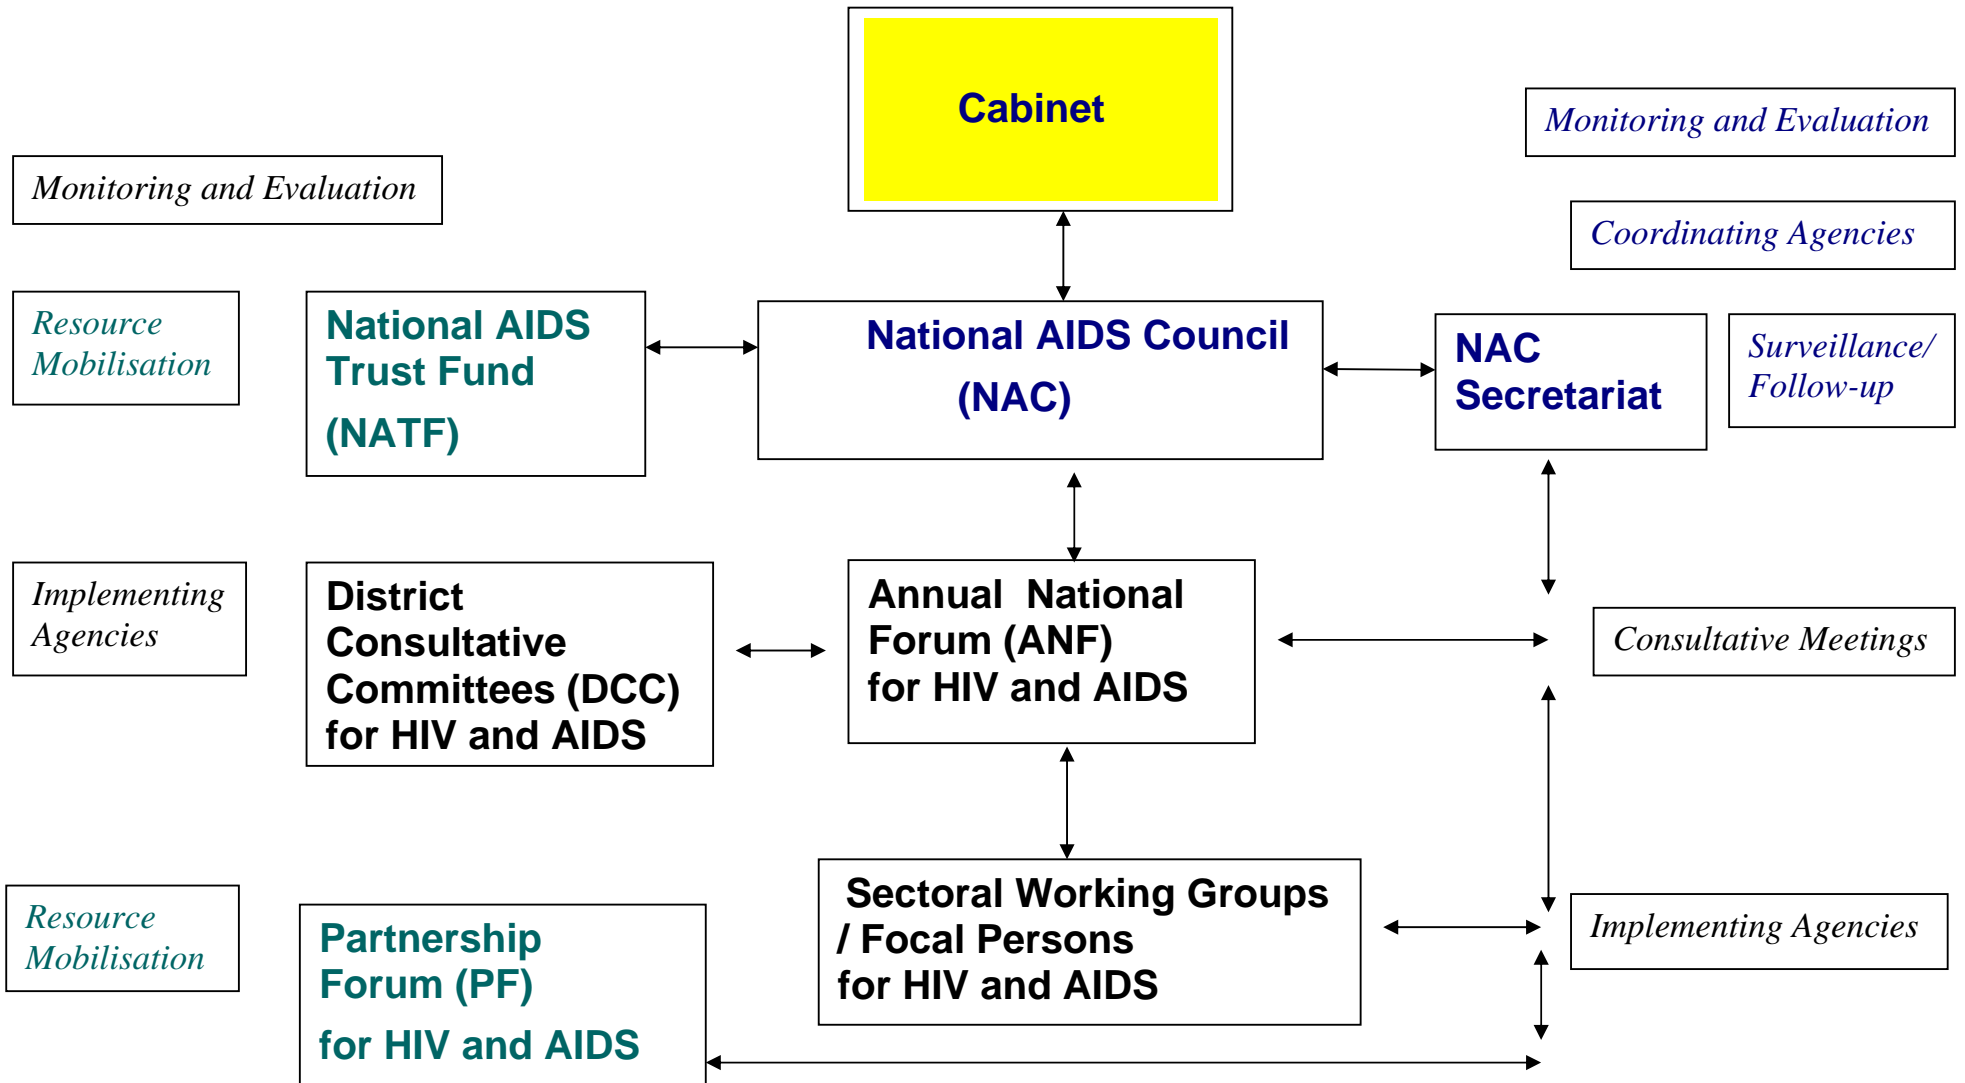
Cabinet

Monitoring and Evaluation

Monitoring and Evaluation

Coordinating Agencies

Resource Mobilisation

National AIDS Trust Fund (NATF)

National AIDS Council (NAC)

NAC Secretariat

Surveillance/ Follow-up

Implementing Agencies

District Consultative Committees (DCC) for HIV and AIDS

Annual National Forum (ANF) for HIV and AIDS

Consultative Meetings

Resource Mobilisation

Partnership Forum (PF) for HIV and AIDS

Sectoral Working Groups / Focal Persons for HIV and AIDS

Implementing Agencies